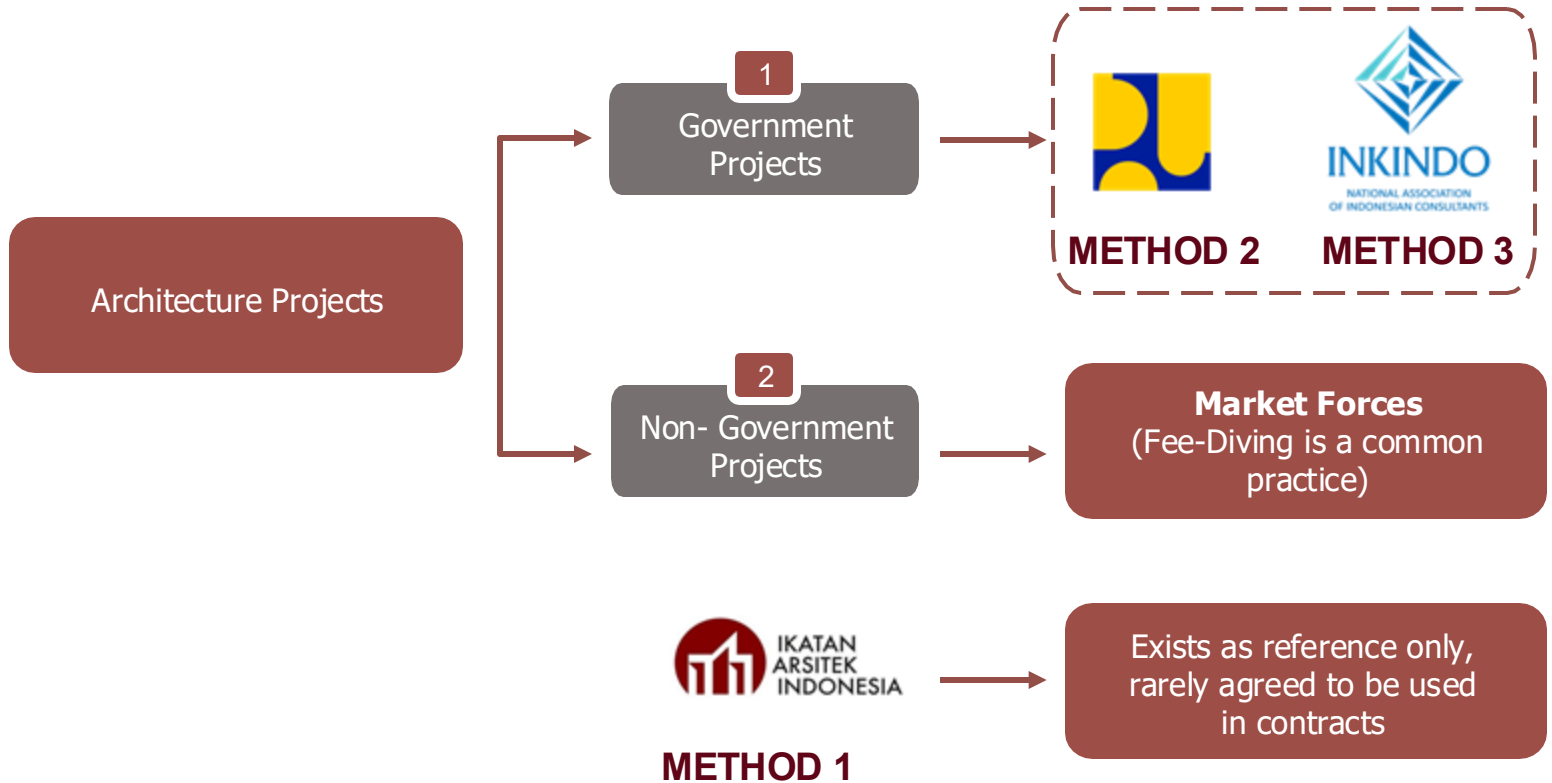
Architecture Projects

1
Government Projects

INKINDO
NATIONAL ASSOCIATION OF INDONESIAN CONSULTANTS

METHOD 2

METHOD 3

2
Non- Government Projects

**Market Forces**
(Fee-Diving is a common practice)

IKATAN ARSITEK INDONESIA

METHOD 1

Exists as reference only, rarely agreed to be used in contracts